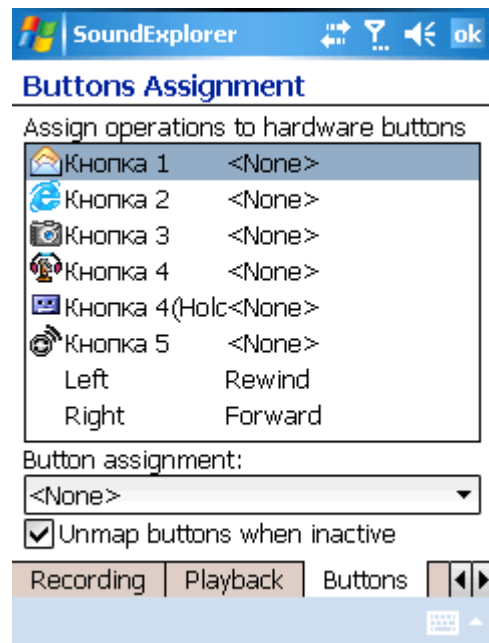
SoundExplorer ok

Buttons Assignment

Assign operations to hardware buttons

| | |
|---|---|
| Кнопка 1 | <None> |
| Кнопка 2 | <None> |
| Кнопка 3 | <None> |
| Кнопка 4 | <None> |
| Кнопка 4(Holc | <None> |
| Кнопка 5 | <None> |
| Left | Rewind |
| Right | Forward |

Button assignment:

<None>

Unmap buttons when inactive

Recording | Playback | Buttons